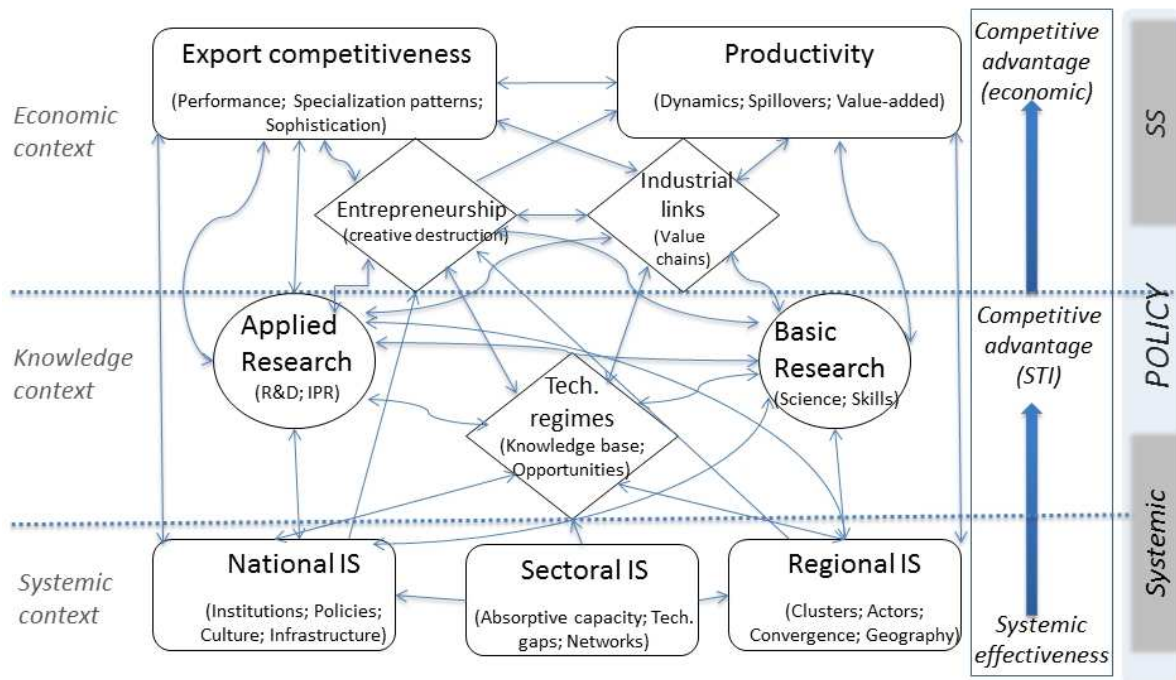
Economic context

Export competitiveness
(Performance; Specialization patterns; Sophistication)

Productivity
(Dynamics; Spillovers; Value-added)

Competitive advantage (economic)

SS

Entrepreneurship
(creative destruction)

Industrial links
(Value chains)

Knowledge context

Applied Research
(R&D; IPR)

Tech. regimes
(Knowledge base; Opportunities)

Basic Research
(Science; Skills)

Competitive advantage (STI)

POLICY

Systemic context

National IS
(Institutions; Policies; Culture; Infrastructure)

Sectoral IS
(Absorptive capacity; Tech. gaps; Networks)

Regional IS
(Clusters; Actors; Convergence; Geography)

Systemic effectiveness

Systemic